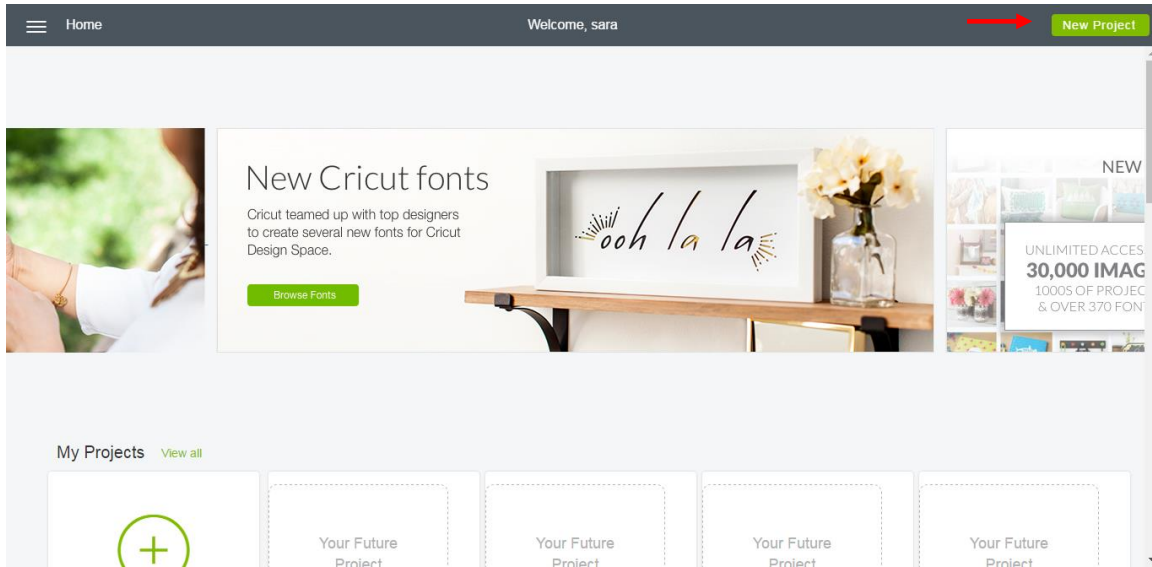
Home

Welcome, sara

New Project

New Cricut fonts

Cricut teamed up with top designers to create several new fonts for Cricut Design Space.

Browse Fonts

ooh la la

NEW

UNLIMITED ACCES

30,000 IMAG

1000S OF PROJEC

& OVER 370 FON

My Projects View all

+

Your Future Project

Your Future Project

Your Future Project

Your Future Project